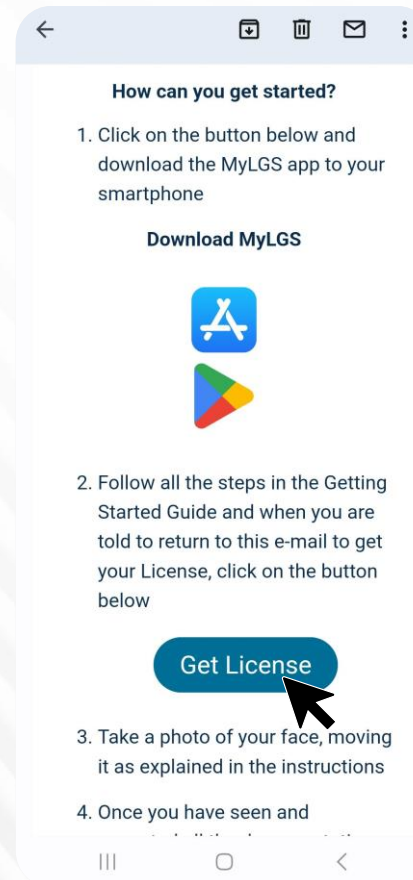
How can you get started?

1. Click on the button below and download the MyLGS app to your smartphone

Download MyLGS

2. Follow all the steps in the Getting Started Guide and when you are told to return to this e-mail to get your License, click on the button below

Get License

3. Take a photo of your face, moving it as explained in the instructions

4. Once you have seen and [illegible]